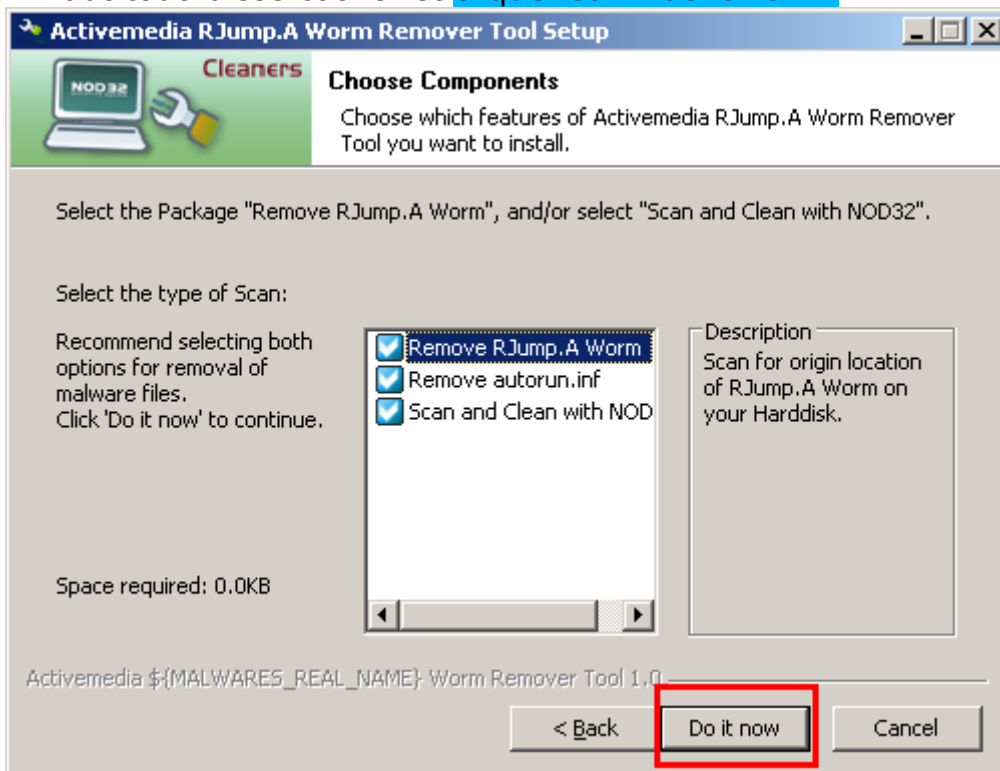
Activemedia RJump.A Worm Remover Tool Setup

NOD32

Cleaners

Choose Components

Choose which features of Activemedia RJump.A Worm Remover Tool you want to install.

Select the Package "Remove RJump.A Worm", and/or select "Scan and Clean with NOD32".

Select the type of Scan:

Recommend selecting both options for removal of malware files.
Click 'Do it now' to continue.

Remove RJump.A Worm
Remove autorun.inf
Scan and Clean with NOD

Description
Scan for origin location of RJump.A Worm on your Harddisk.

Space required: 0.0KB

Activemedia ${MALWARES_REAL_NAME} Worm Remover Tool 1.0

< Back

Do it now

Cancel